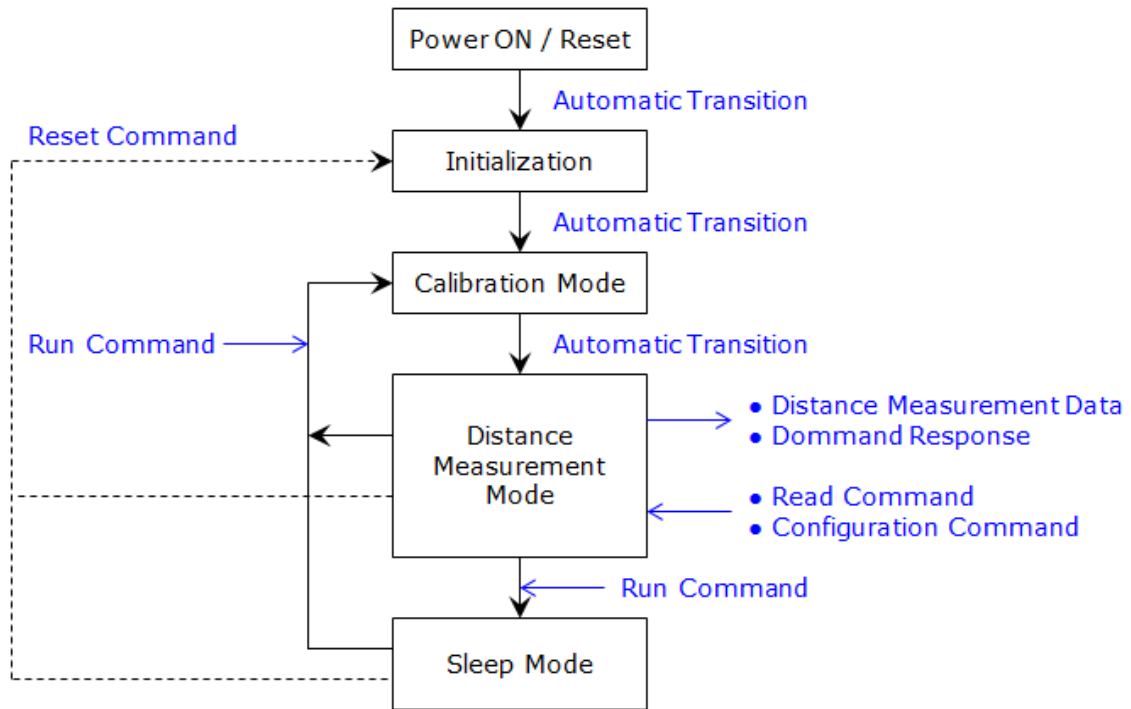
Power ON / Reset

Automatic Transition

Reset Command

Initialization

Automatic Transition

Calibration Mode

Run Command

Automatic Transition

Distance Measurement Mode

• Distance Measurement Data
• Dommand Response

• Read Command
• Configuration Command

Run Command

Sleep Mode